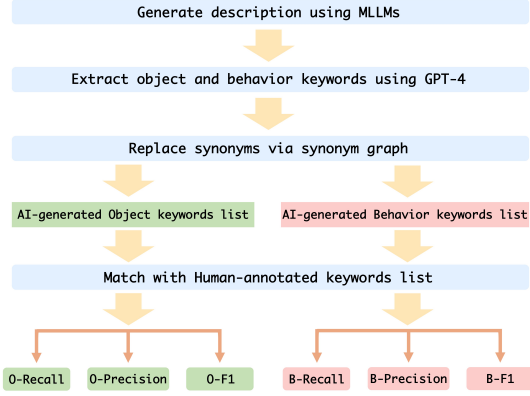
Generate description using MLLMs

Extract object and behavior keywords using GPT-4

Replace synonyms via synonym graph

AI-generated Object keywords list

AI-generated Behavior keywords list

Match with Human-annotated keywords list

O-Recall

O-Precision

O-F1

B-Recall

B-Precision

B-F1